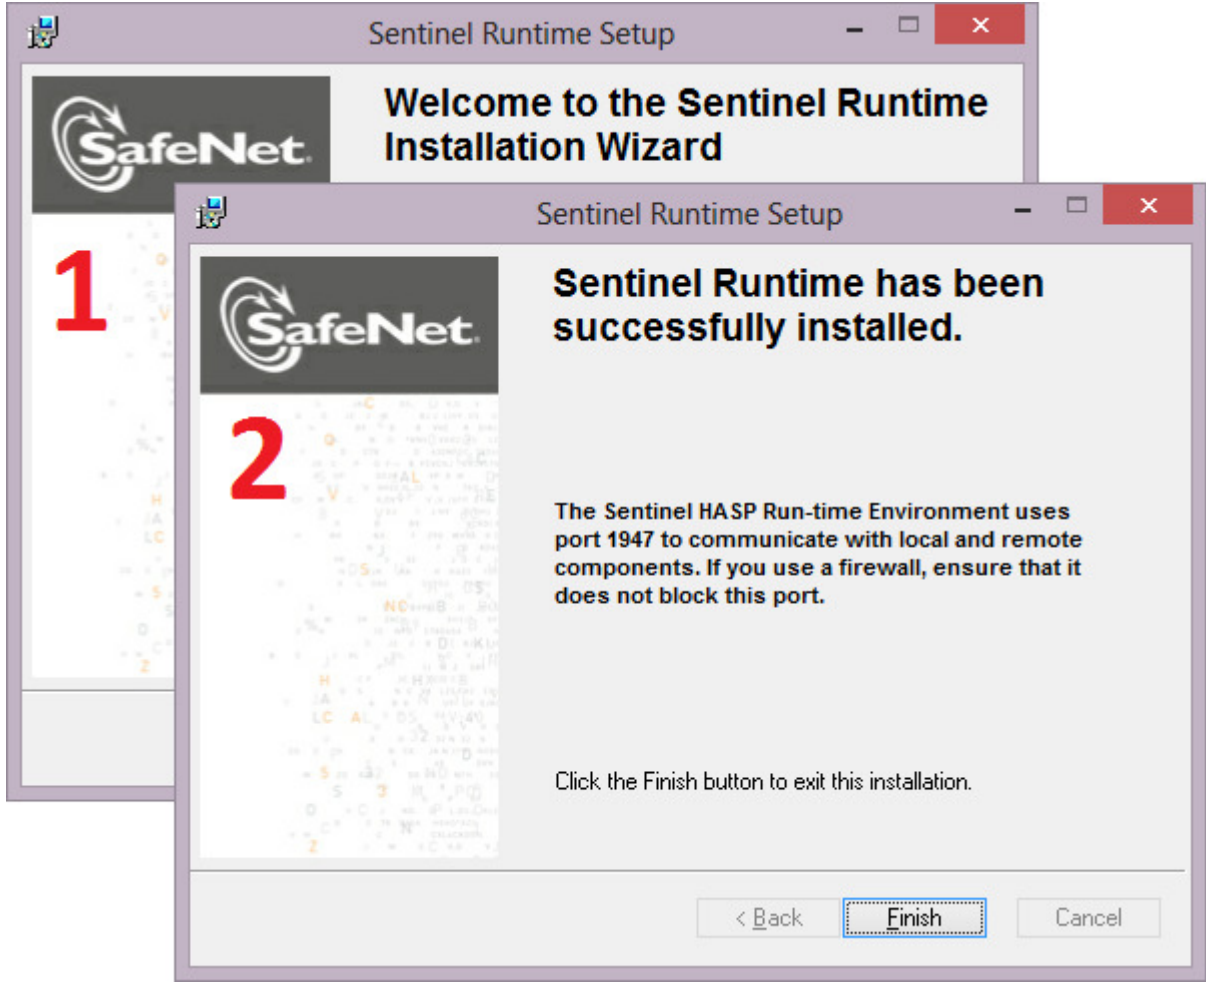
Sentinel Runtime Setup

SafeNet

Welcome to the Sentinel Runtime Installation Wizard

1

Sentinel Runtime Setup

SafeNet

2

Sentinel Runtime has been successfully installed.

The Sentinel HASP Run-time Environment uses port 1947 to communicate with local and remote components. If you use a firewall, ensure that it does not block this port.

Click the Finish button to exit this installation.

< Back

Finish

Cancel